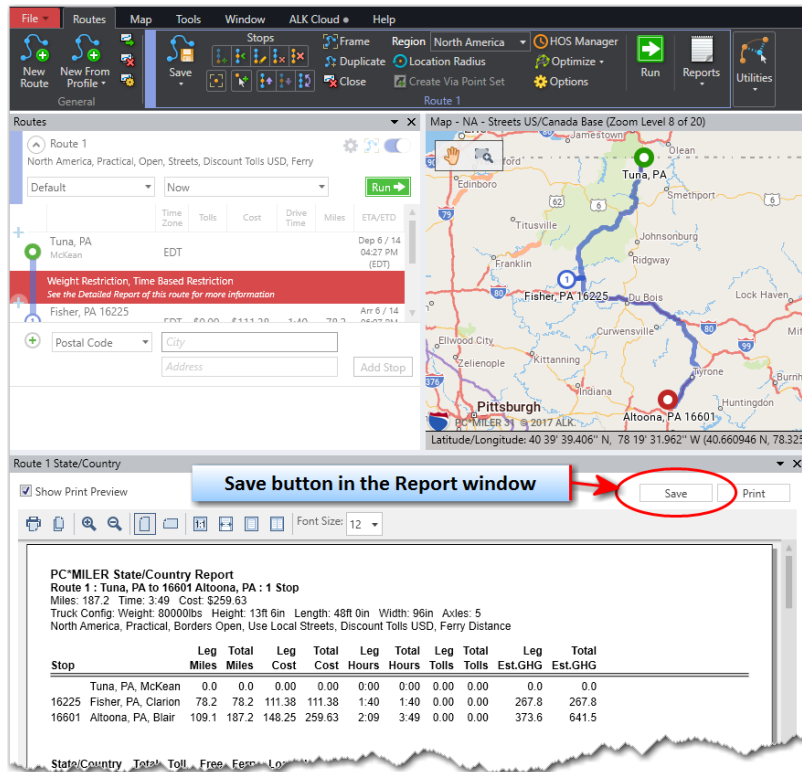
File Routes Map Tools Window ALK Cloud Help

New Route New From Profile General

Save Stops Frame Duplicate Close Region North America Location Radius Create Via Point Set HOS Manager Optimize Options Route 1 Run Reports Utilities

Routes

Route 1
North America, Practical, Open, Streets, Discount Tolls USD, Ferry

Default Now Run

Time Zone Tolls Cost Drive Time Miles ETA/ETD

Tuna, PA
McKean
EDT
Dep 6 / 14 04:27 PM (EDT)

Weight Restriction, Time Based Restriction
See the Detailed Report of this route for more information

Fisher, PA 16225
EDT $0.00 $111.38 1:40 78.2 Arr 6 / 14 06:07 PM

Postal Code City Address Add Stop

Map - NA - Streets US/Canada Base (Zoom Level 8 of 20)

Jamestown Olean Tuna, PA Edinboro Smethport Titusville Johnsonburg Ridgway Franklin Fisher, PA 16225 Du Bois Lock Haven Clarion Curwensville Ellwood City Zelienople Kittanning Indiana Tyrone Pittsburgh Altoona, PA 16601 Huntingdon PC*MILER 31 © 2017 ALK

Latitude/Longitude: 40 39' 39.406" N, 78 19' 31.962" W (40.660946 N, 78.325

Route 1 State/Country

Show Print Preview

Save button in the Report window

Save Print

Font Size: 12

PC*MILER State/Country Report
Route 1 : Tuna, PA to 16601 Altoona, PA : 1 Stop
Miles: 187.2 Time: 3:49 Cost: $259.63
Truck Config: Weight: 80000lbs Height: 13ft 6in Length: 48ft 0in Width: 96in Axles: 5
North America, Practical, Borders Open, Use Local Streets, Discount Tolls USD, Ferry Distance

| Stop | Leg Miles | Total Miles | Leg Cost | Total Cost | Leg Hours | Total Hours | Leg Tolls | Total Tolls | Leg Est.GHG | Total Est.GHG |
|---|---|---|---|---|---|---|---|---|---|---|
| Tuna, PA, McKean | 0.0 | 0.0 | 0.00 | 0.00 | 0:00 | 0:00 | 0.00 | 0.00 | 0.0 | 0.0 |
| 16225 Fisher, PA, Clarion | 78.2 | 78.2 | 111.38 | 111.38 | 1:40 | 1:40 | 0.00 | 0.00 | 267.8 | 267.8 |
| 16601 Altoona, PA, Blair | 109.1 | 187.2 | 148.25 | 259.63 | 2:09 | 3:49 | 0.00 | 0.00 | 373.6 | 641.5 |

State/Country Total Toll Free Ferry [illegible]